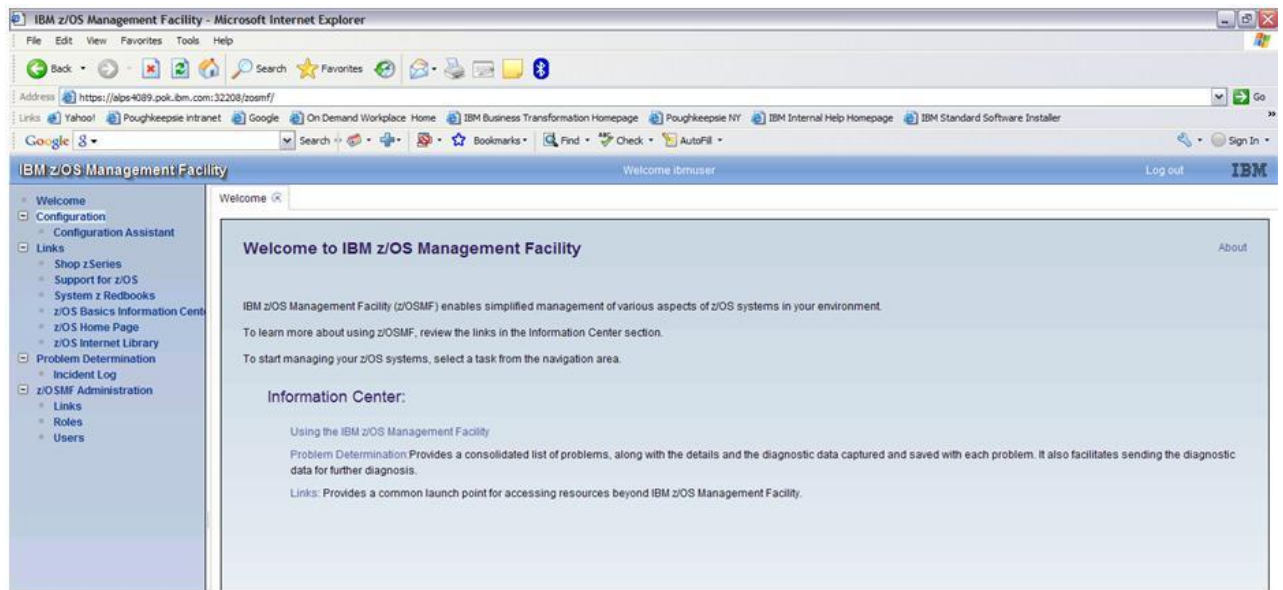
IBM z/OS Management Facility - Microsoft Internet Explorer

File Edit View Favorites Tools Help

Back Search Favorites

Address https://alps4089.pok.ibm.com:32208/zosmf/ Go

Links Yahoo! Poughkeepsie intranet Google On Demand Workplace Home IBM Business Transformation Homepage Poughkeepsie NY IBM Internal Help Homepage IBM Standard Software Installer

Google Search Bookmarks Find Check AutoFill Sign In

IBM z/OS Management Facility Welcome ibmuser Log out IBM

Welcome
Configuration
Configuration Assistant
Links
Shop zSeries
Support for z/OS
System z Redbooks
z/OS Basics Information Cent
z/OS Home Page
z/OS Internet Library
Problem Determination
Incident Log
z/OSMF Administration
Links
Roles
Users

Welcome

Welcome to IBM z/OS Management Facility

About

IBM z/OS Management Facility (z/OSMF) enables simplified management of various aspects of z/OS systems in your environment.

To learn more about using z/OSMF, review the links in the Information Center section.

To start managing your z/OS systems, select a task from the navigation area.

Information Center:

Using the IBM z/OS Management Facility

Problem Determination Provides a consolidated list of problems, along with the details and the diagnostic data captured and saved with each problem. It also facilitates sending the diagnostic data for further diagnosis.

Links: Provides a common launch point for accessing resources beyond IBM z/OS Management Facility.